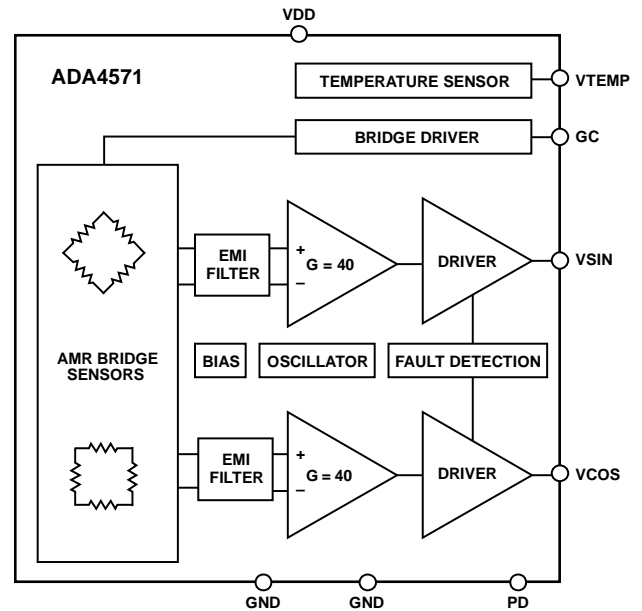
VDD

ADA4571

TEMPERATURE SENSOR

VTEMP

BRIDGE DRIVER

GC

EMI FILTER

+

−

G = 40

DRIVER

VSIN

AMR BRIDGE SENSORS

BIAS

OSCILLATOR

FAULT DETECTION

EMI FILTER

+

−

G = 40

DRIVER

VCOS

GND

GND

PD